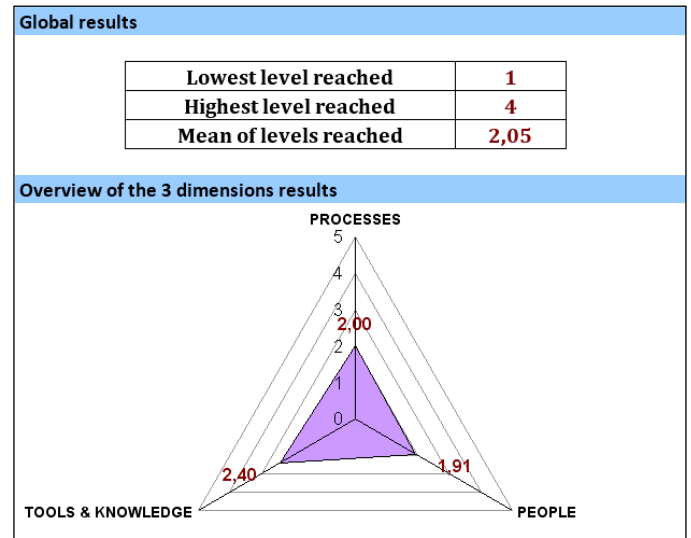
Global results

| Lowest level reached | 1 |
|---|---|
| Highest level reached | 4 |
| Mean of levels reached | 2,05 |

Overview of the 3 dimensions results

PROCESSES
5
4
3
2,00
2
1
0
2,40
1,91
TOOLS & KNOWLEDGE
PEOPLE